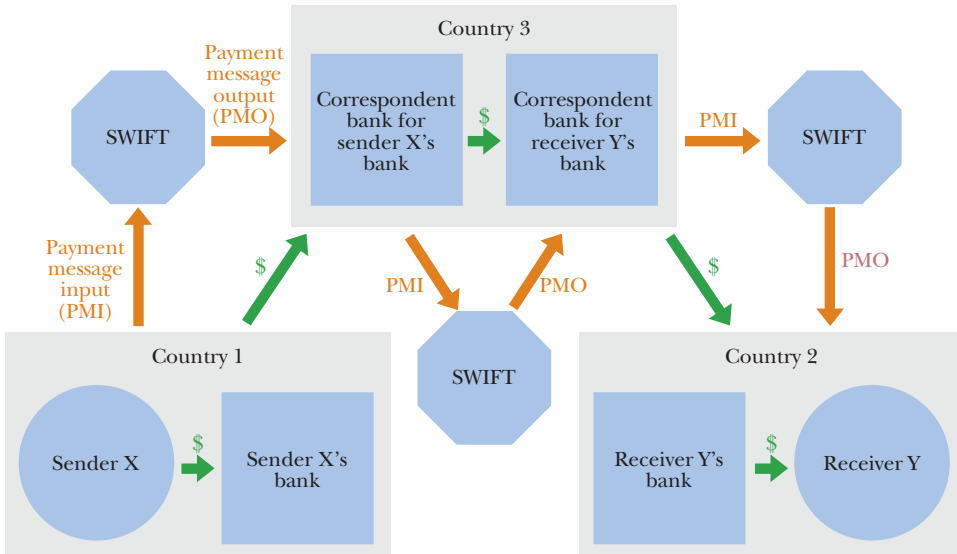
Country 3

Payment message output (PMO)

SWIFT

Correspondent bank for sender X's bank

$

Correspondent bank for receiver Y's bank

PMI

SWIFT

Payment message input (PMI)

$

PMI

PMO

$

PMO

Country 1

SWIFT

Country 2

Sender X

$

Sender X's bank

Receiver Y's bank

$

Receiver Y